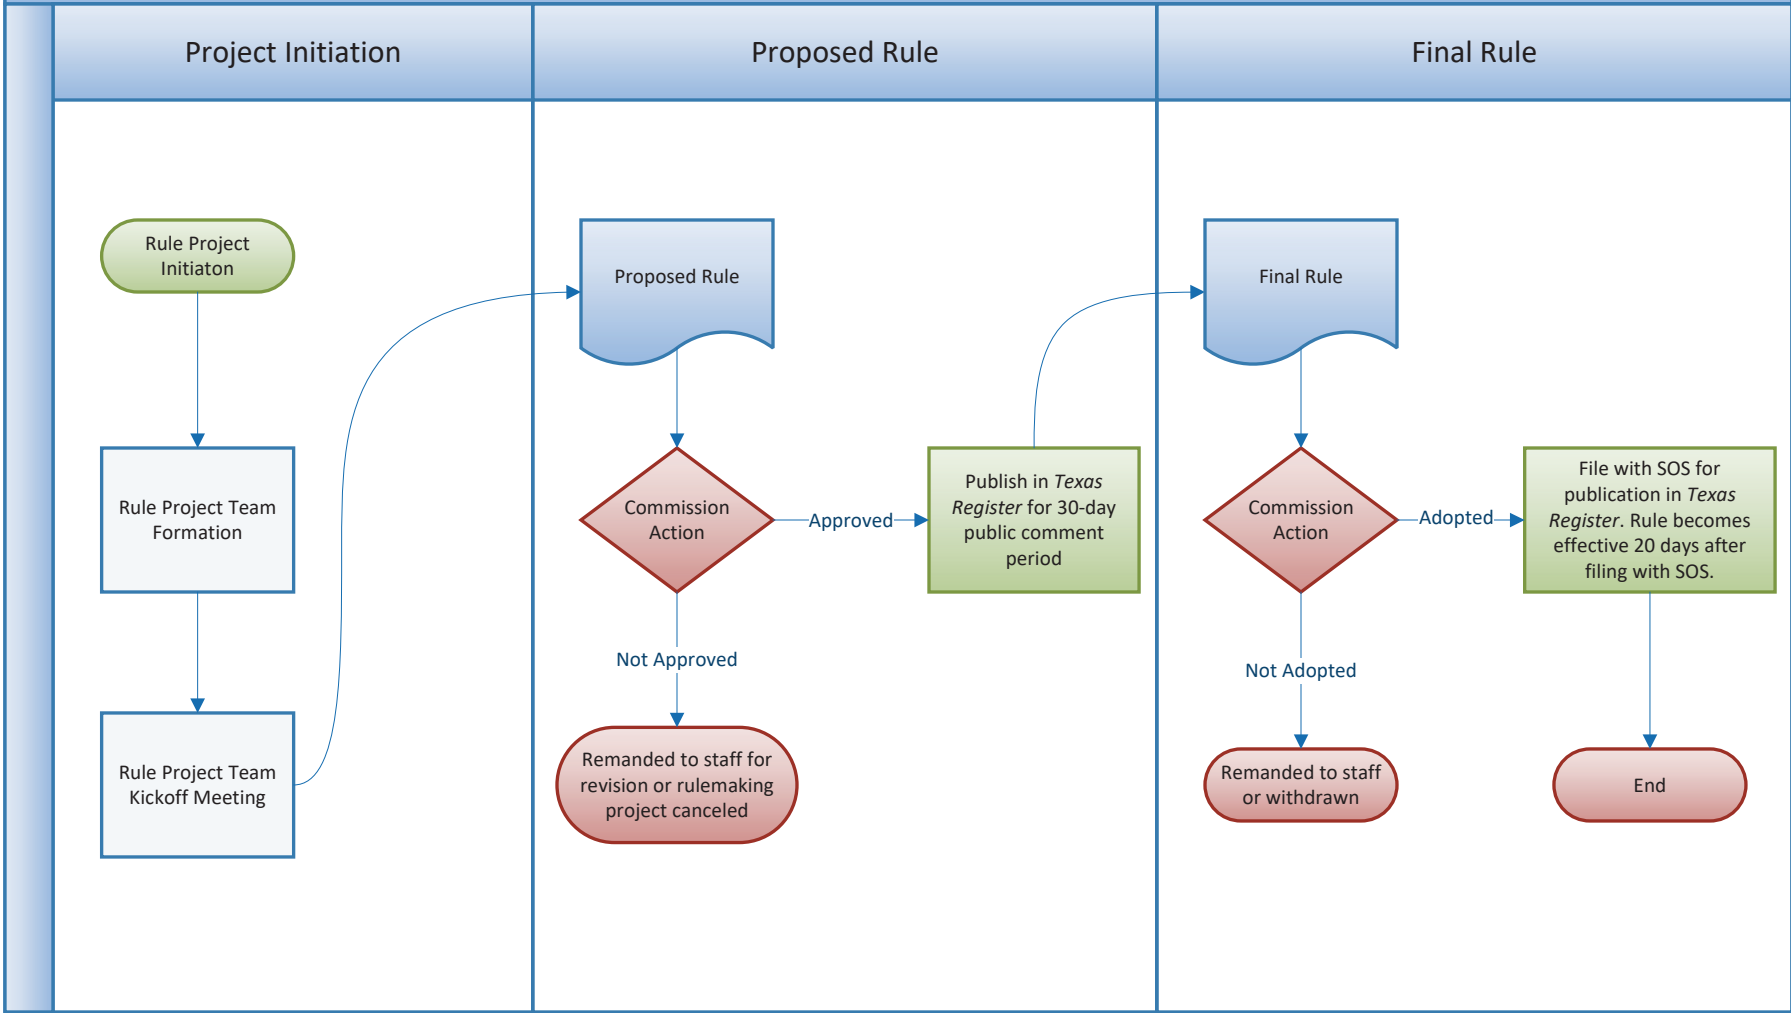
Project Initiation

Proposed Rule

Final Rule

Rule Project Initiaton

Rule Project Team Formation

Rule Project Team Kickoff Meeting

Proposed Rule

Commission Action

Approved

Publish in *Texas Register* for 30-day public comment period

Not Approved

Remanded to staff for revision or rulemaking project canceled

Final Rule

Commission Action

Adopted

File with SOS for publication in *Texas Register*. Rule becomes effective 20 days after filing with SOS.

Not Adopted

Remanded to staff or withdrawn

End